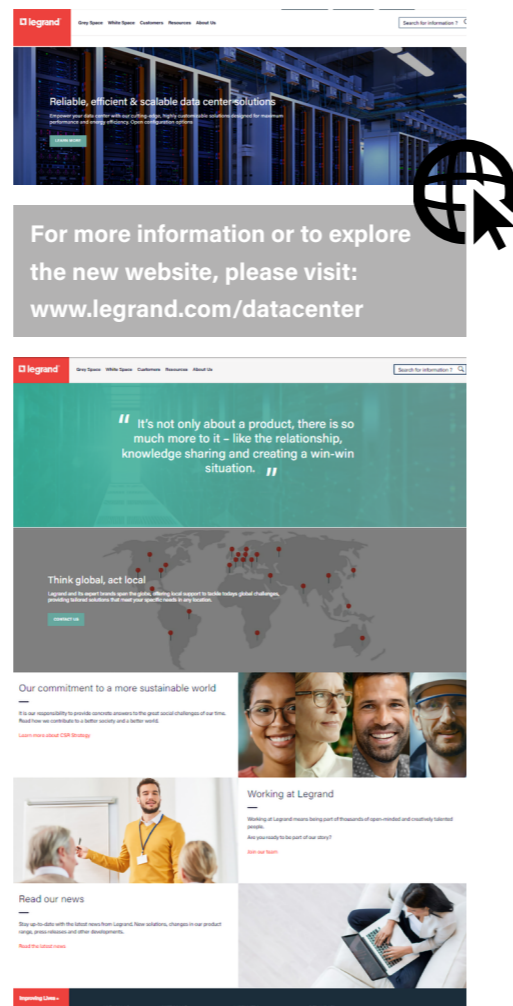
legrand

Grey Space White Space Customers Resources About Us

Search for information ?

Reliable, efficient & scalable data center solutions

Empower your data center with our cutting-edge, highly customizable solutions designed for maximum performance and energy efficiency. Open configuration options

LEARN MORE

For more information or to explore the new website, please visit: www.legrand.com/datacenter

legrand

Grey Space White Space Customers Resources About Us

Search for information ?

" It's not only about a product, there is so much more to it – like the relationship, knowledge sharing and creating a win-win situation. "

Think global, act local

Legrand and its expert brands span the globe, offering local support to tackle todays global challenges, providing tailored solutions that meet your specific needs in any location.

CONTACT US

Our commitment to a more sustainable world

It is our responsibility to provide concrete answers to the great social challenges of our time. Read how we contribute to a better society and a better world.

Learn more about CSR Strategy

Working at Legrand

Working at Legrand means being part of thousands of open-minded and creatively talented people.

Are you ready to be part of our story?

Join our team

Read our news

Stay up-to-date with the latest news from Legrand. New solutions, changes in our product range, press releases and other developments.

Read the latest news

Improving Lives +